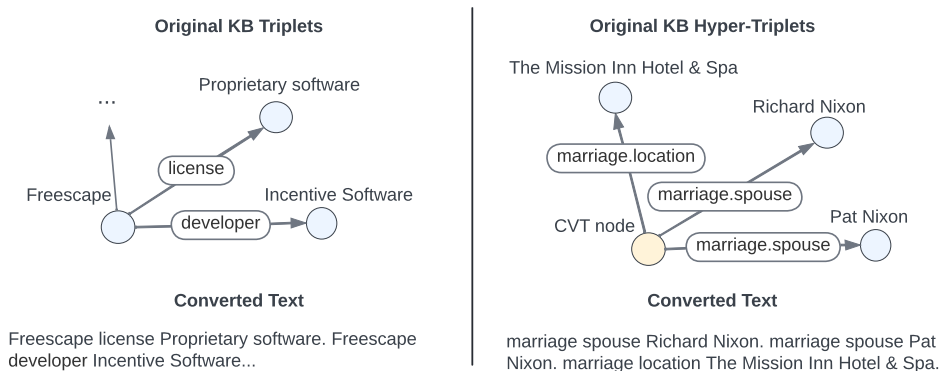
Original KB Triplets

...

Proprietary software

license

Freescape

Incentive Software

developer

Converted Text

Freescape license Proprietary software. Freescape developer Incentive Software...

Original KB Hyper-Triplets

The Mission Inn Hotel & Spa

Richard Nixon

marriage.location

marriage.spouse

CVT node

Pat Nixon

marriage.spouse

Converted Text

marriage spouse Richard Nixon. marriage spouse Pat Nixon. marriage location The Mission Inn Hotel & Spa.